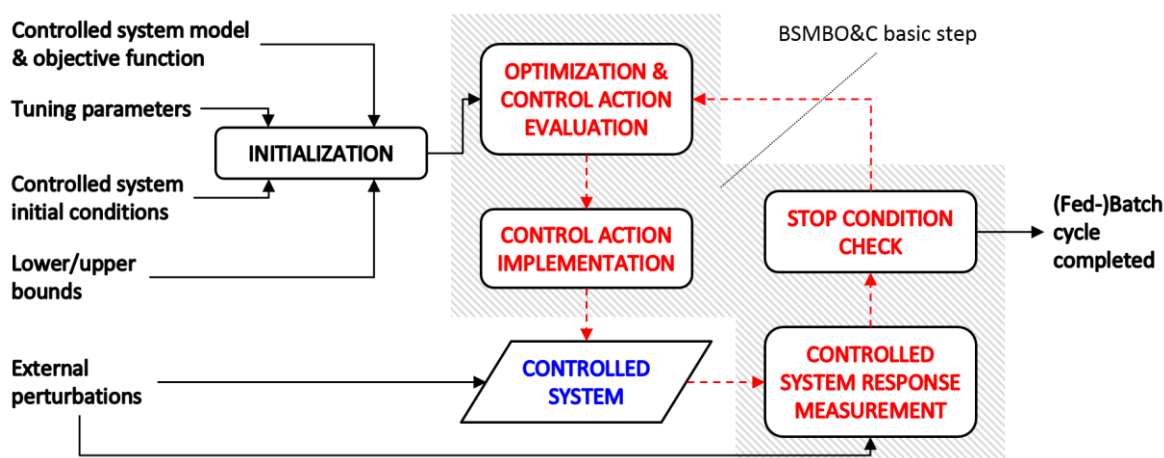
Controlled system model & objective function

Tuning parameters

Controlled system initial conditions

Lower/upper bounds

External perturbations

INITIALIZATION

BSMBO&C basic step

OPTIMIZATION & CONTROL ACTION EVALUATION

CONTROL ACTION IMPLEMENTATION

CONTROLLED SYSTEM

STOP CONDITION CHECK

CONTROLLED SYSTEM RESPONSE MEASUREMENT

(Fed-)Batch cycle completed